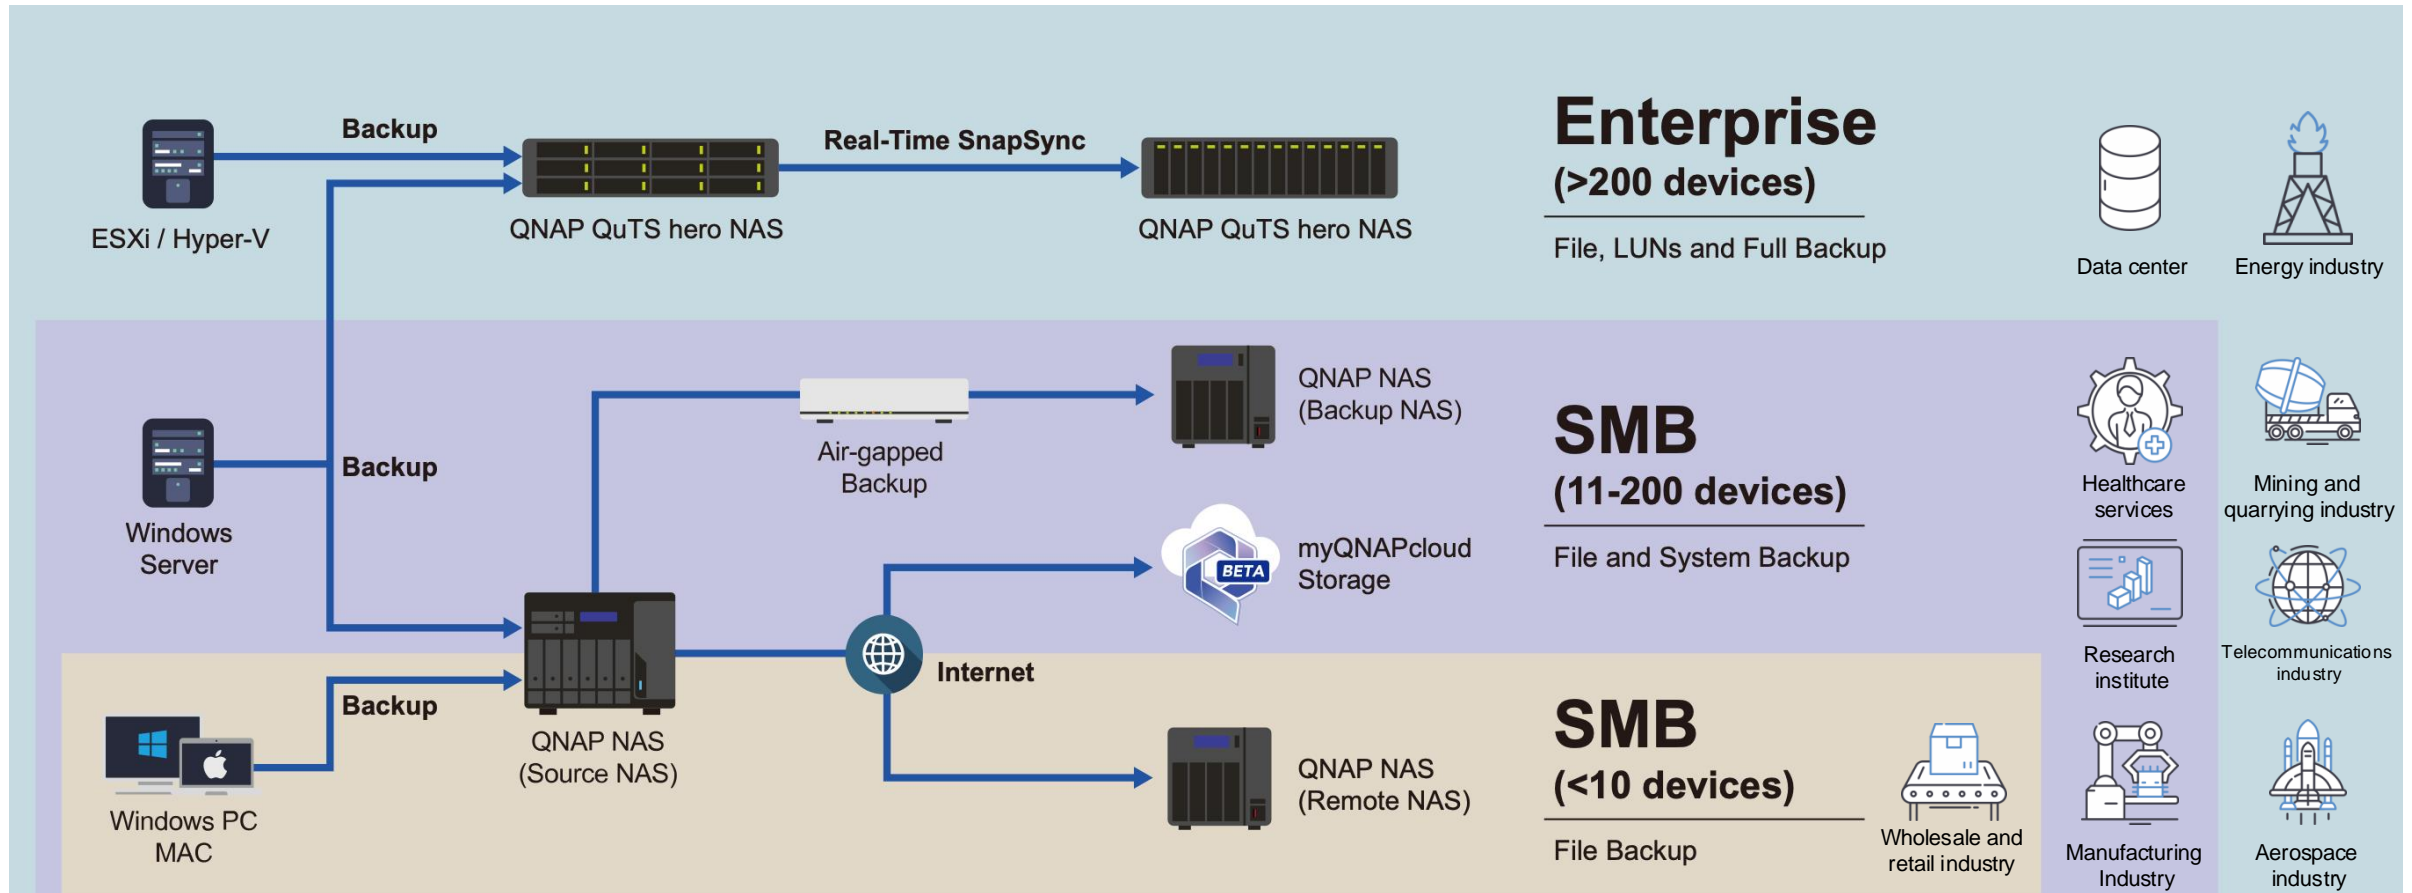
Backup

ESXi / Hyper-V

QNAP QuTS hero NAS

Real-Time SnapSync

QNAP QuTS hero NAS

Enterprise
(>200 devices)

File, LUNs and Full Backup

Data center

Energy industry

Backup

Windows Server

Air-gapped Backup

QNAP NAS (Backup NAS)

SMB
(11-200 devices)

File and System Backup

Healthcare services

Mining and quarrying industry

BETA

myQNAPcloud Storage

Research institute

Telecommunications industry

Internet

Backup

Windows PC MAC

QNAP NAS (Source NAS)

QNAP NAS (Remote NAS)

SMB
(<10 devices)

File Backup

Wholesale and retail industry

Manufacturing Industry

Aerospace industry